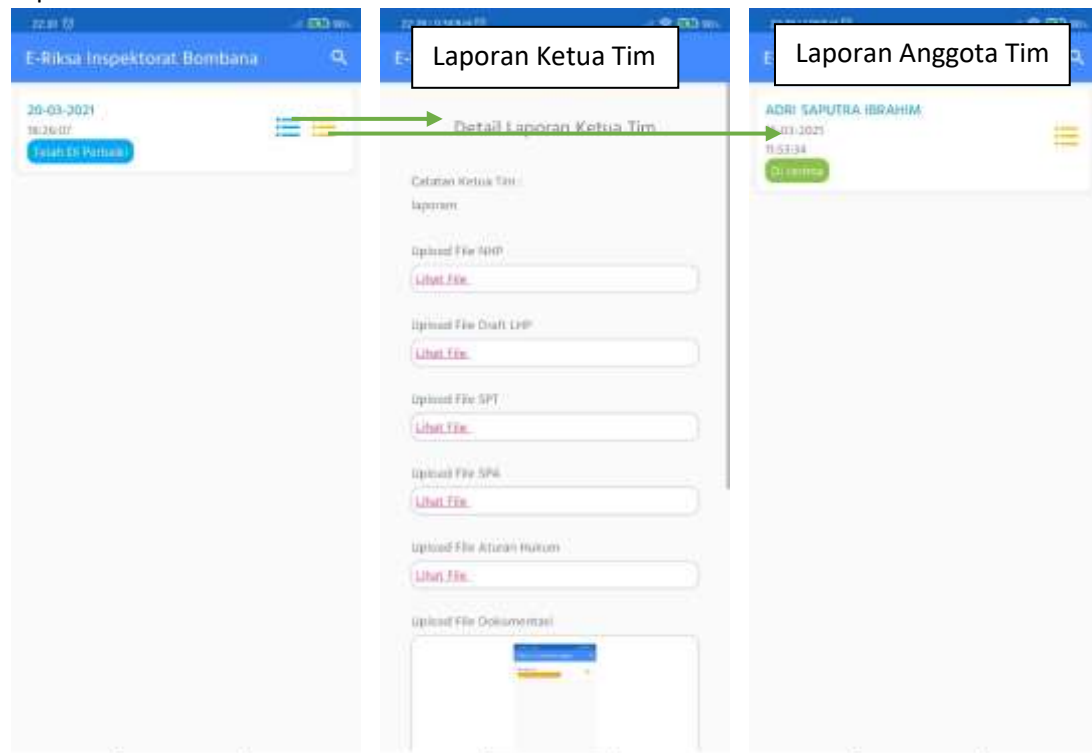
22.01

E-Riksa Inspektorat Bombana

20-03-2021
18:26:07
Telah Di Perbaiki

Laporan Ketua Tim

Detail Laporan Ketua Tim

Catatan Ketua Tim :
laporan

Upload File NHP
Lihat File

Upload File Draft LHP
Lihat File

Upload File SPT
Lihat File

Upload File SPA
Lihat File

Upload File Aturan Hukum
Lihat File

Upload File Dokumentasi

Laporan Anggota Tim

ADRI SAPUTRA IBRAHIM
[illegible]-03-2021
11:53:34
Di terima